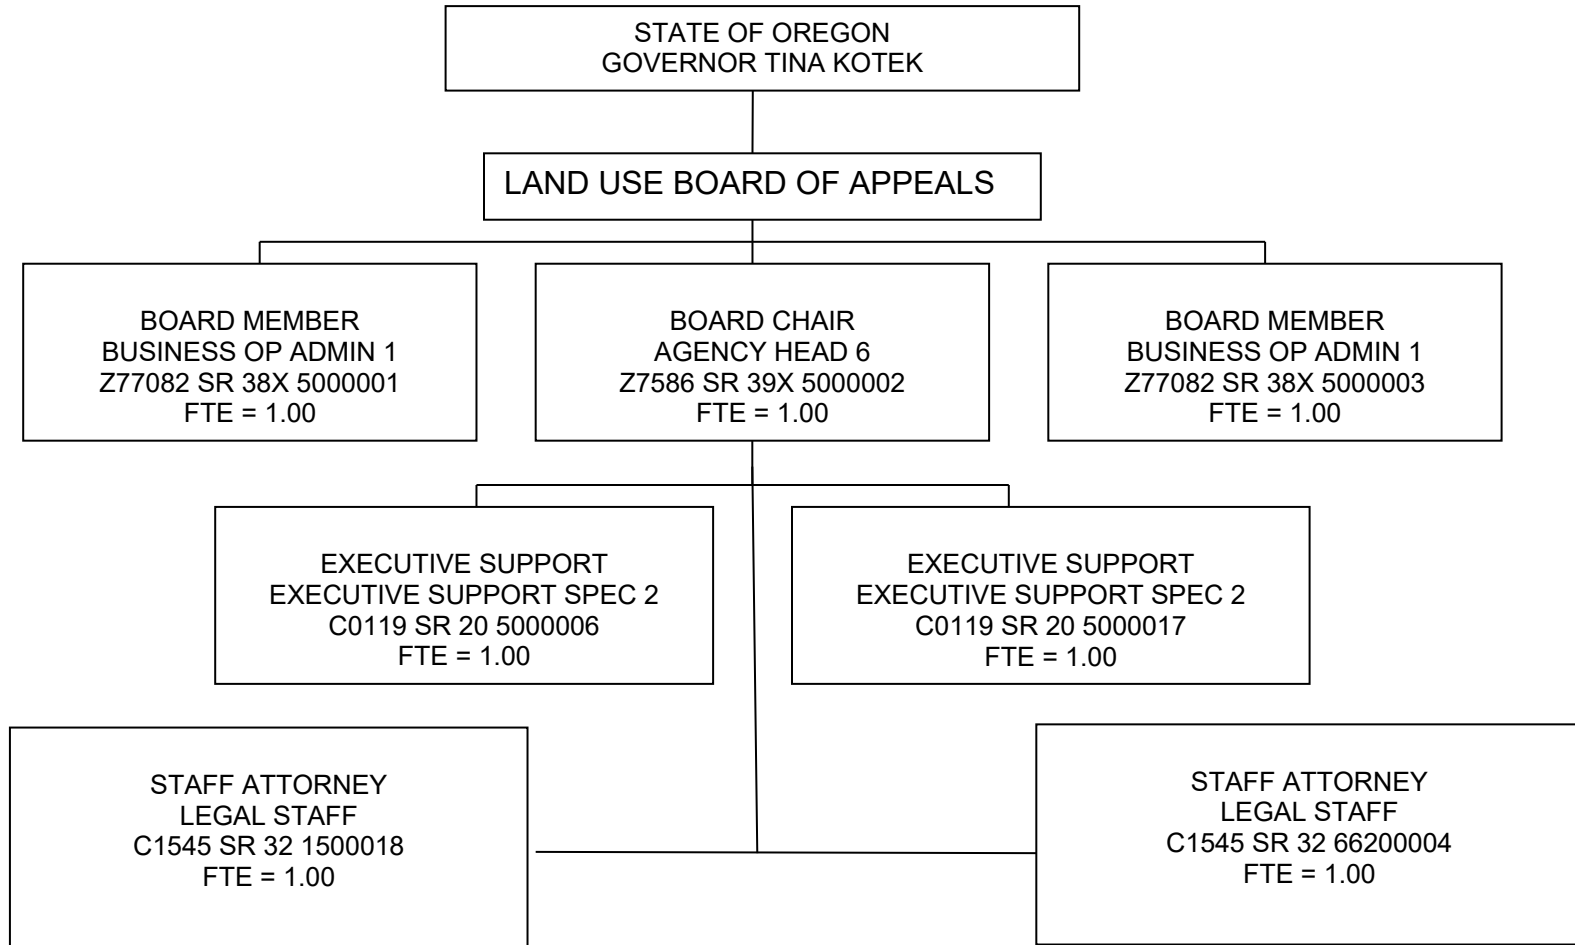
STATE OF OREGON
GOVERNOR TINA KOTEK

LAND USE BOARD OF APPEALS

BOARD MEMBER
BUSINESS OP ADMIN 1
Z77082 SR 38X 5000001
FTE = 1.00

BOARD CHAIR
AGENCY HEAD 6
Z7586 SR 39X 5000002
FTE = 1.00

BOARD MEMBER
BUSINESS OP ADMIN 1
Z77082 SR 38X 5000003
FTE = 1.00

EXECUTIVE SUPPORT
EXECUTIVE SUPPORT SPEC 2
C0119 SR 20 5000006
FTE = 1.00

EXECUTIVE SUPPORT
EXECUTIVE SUPPORT SPEC 2
C0119 SR 20 5000017
FTE = 1.00

STAFF ATTORNEY
LEGAL STAFF
C1545 SR 32 1500018
FTE = 1.00

STAFF ATTORNEY
LEGAL STAFF
C1545 SR 32 66200004
FTE = 1.00